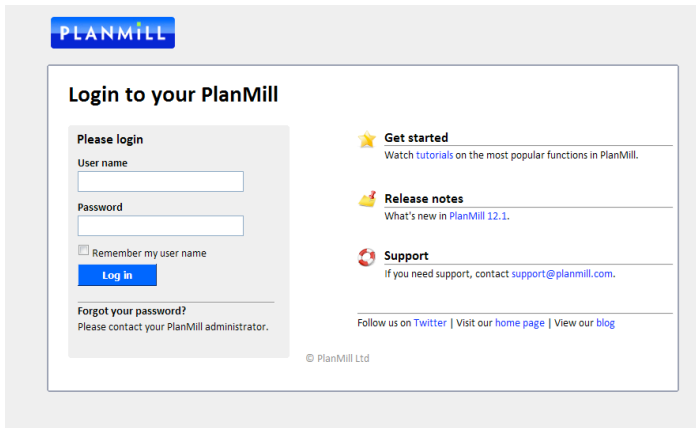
PLANMILL

Login to your PlanMill

Please login

User name

Password

Remember my user name

Log in

Forgot your password?

Please contact your PlanMill administrator.

Get started

Watch tutorials on the most popular functions in PlanMill.

Release notes

What's new in PlanMill 12.1.

Support

If you need support, contact support@planmill.com.

Follow us on Twitter | Visit our home page | View our blog

© PlanMill Ltd